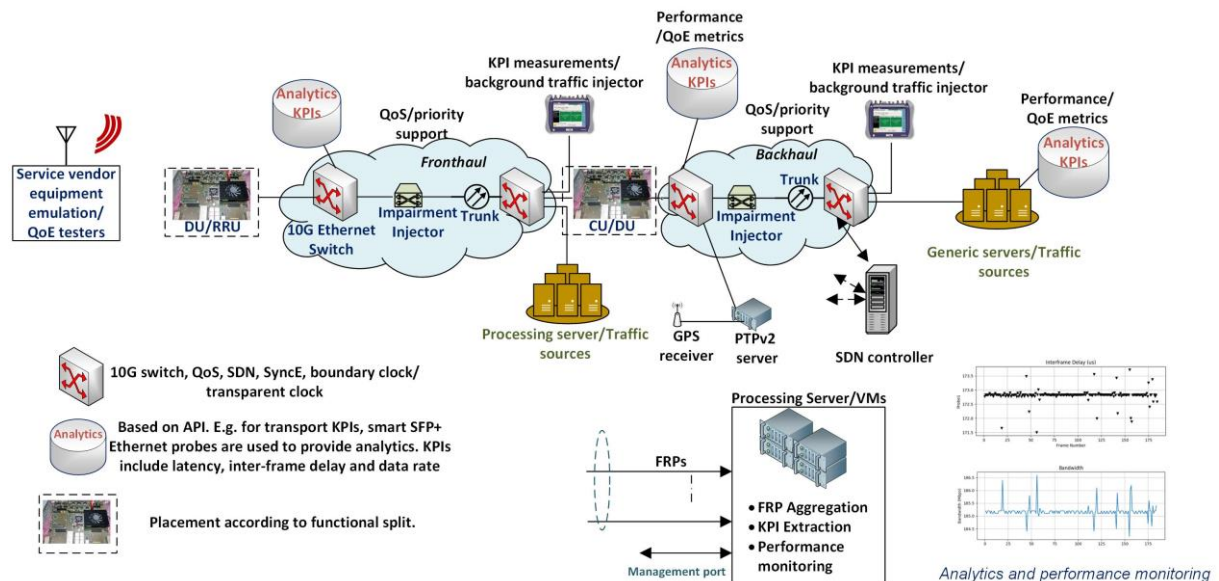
Performance /QoE metrics

Analytics KPIs

KPI measurements/ background traffic injector

KPI measurements/ background traffic injector

Analytics KPIs

QoS/priority support

QoS/priority support

Performance/ QoE metrics

Analytics KPIs

Fronthaul

Backhaul

Service vendor equipment emulation/ QoE testers

DU/RRU

10G Ethernet Switch

Impairment Injector

Trunk

CU/DU

Impairment Injector

Trunk

Generic servers/Traffic sources

Processing server/Traffic sources

GPS receiver

PTPv2 server

SDN controller

10G switch, QoS, SDN, SyncE, boundary clock/ transparent clock

Analytics

Based on API. E.g. for transport KPIs, smart SFP+ Ethernet probes are used to provide analytics. KPIs include latency, inter-frame delay and data rate

Placement according to functional split.

Processing Server/VMs

FRPs

• FRP Aggregation
• KPI Extraction
• Performance monitoring

Management port

Interframe Delay (us)

Frame Number

Bandwidth

Analytics and performance monitoring